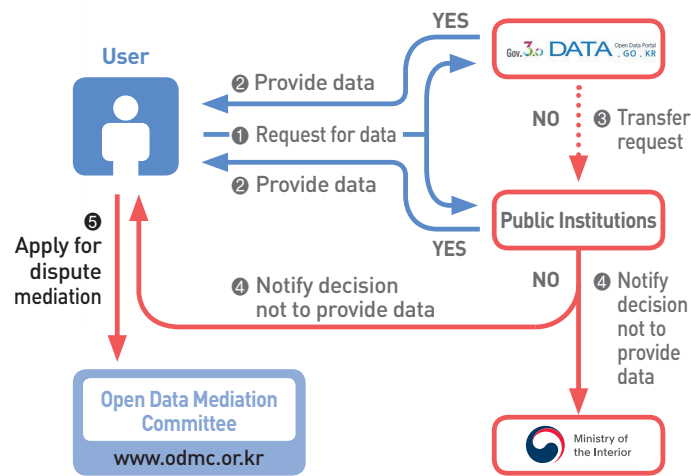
User

YES

Gov. 3.0 DATA Open Data Portal .GO.KR

❷ Provide data

❶ Request for data

❷ Provide data

NO

❸ Transfer request

Public Institutions

YES

❺ Apply for dispute mediation

❹ Notify decision not to provide data

NO

❹ Notify decision not to provide data

Open Data Mediation Committee

www.odmc.or.kr

Ministry of the Interior